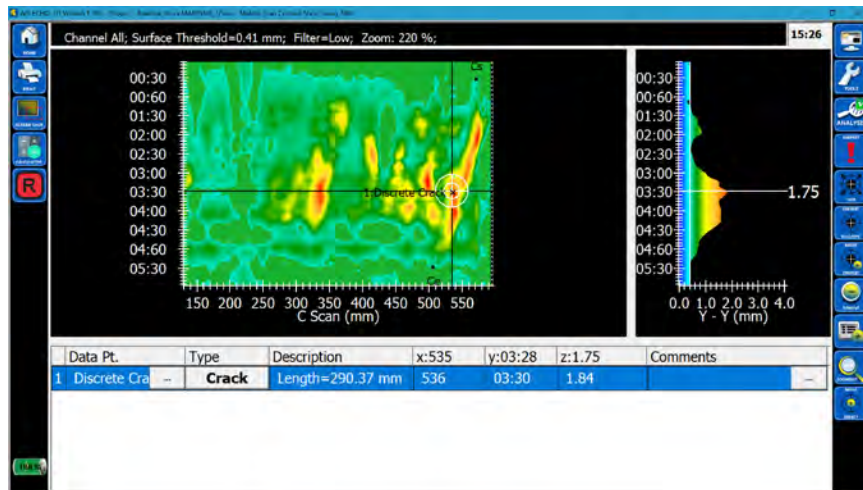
Channel All; Surface Threshold=0.41 mm; Filter=Low; Zoom: 220 %;

15:26

HOME
PRINT
SCREEN SAVE
LOAD/SAVE
R

00:30
00:60
01:30
02:00
02:30
03:00
03:30
04:00
04:30
04:60
05:30

Cs
1: Discrete Crack
Cs

150 200 250 300 350 400 450 500 550
C Scan (mm)

00:30
00:60
01:30
02:00
02:30
03:00
03:30
04:00
04:30
04:60
05:30

1.75

0.0 1.0 2.0 3.0 4.0
Y - Y (mm)

| Data Pt. | Type | Description | x:535 | y:03:28 | z:1.75 | Comments |
|---|---|---|---|---|---|---|
| 1 Discrete Cra ... | Crack | Length=290.37 mm | 536 | 03:30 | 1.84 | ... |

TOOLS
ANALYSIS
MARKER
COMMENT
ZOOM